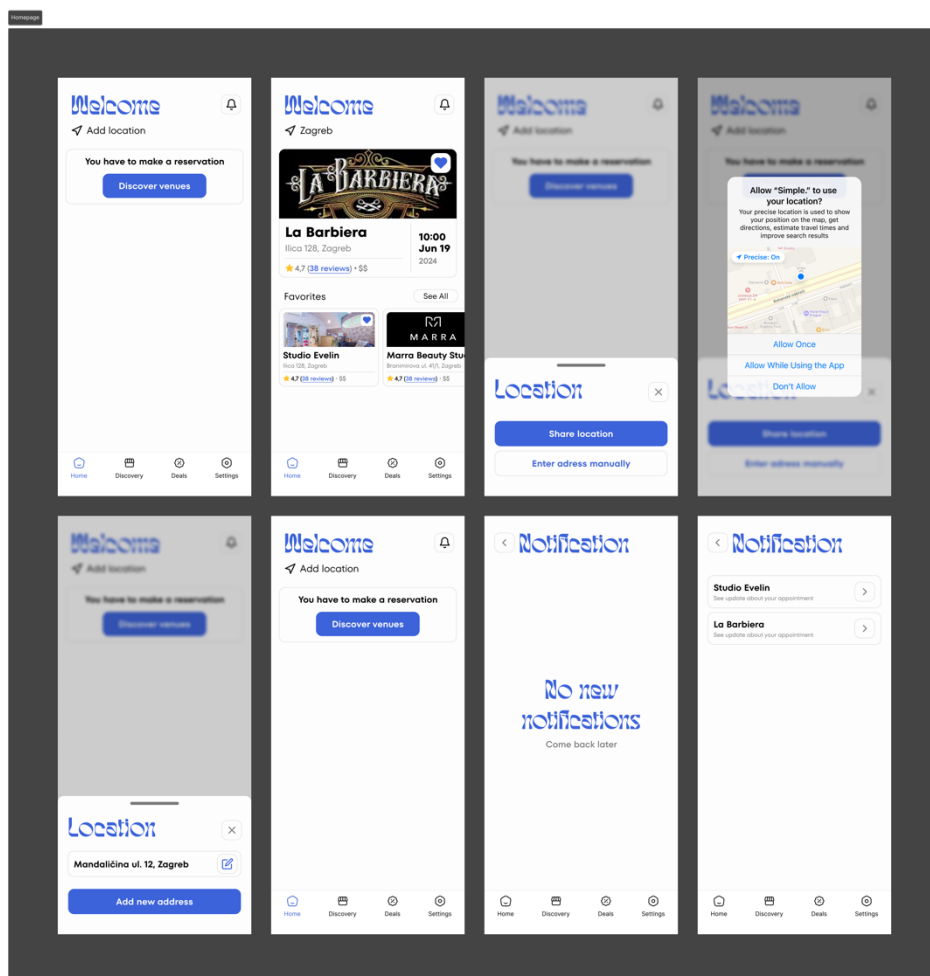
Homepage

Welcome
Add location
You have to make a reservation
Discover venues
Home Discovery Deals Settings

Welcome
Zagreb
LA BARBIERA
La Barbiera
Ilica 128, Zagreb
4,7 (38 reviews) • $$
10:00
Jun 19
2024
Favorites
See All
Studio Evelin
Ilica 128, Zagreb
4,7 (38 reviews) • $$
MARRA
Marra Beauty Stu
Branimirova ul. 41/1, Zagreb
4,7 (38 reviews) • $$
Home Discovery Deals Settings

Welcome
Add location
You have to make a reservation
Discover venues
Location
Share location
Enter adress manually

Welcome
Add location
You have to make a reservation
Allow "Simple." to use your location?
Your precise location is used to show your position on the map, get directions, estimate travel times and improve search results
Precise: On
Allow Once
Allow While Using the App
Don't Allow
Location
Share location
Enter adress manually

Welcome
Add location
You have to make a reservation
Discover venues
Location
Mandaličina ul. 12, Zagreb
Add new address

Welcome
Add location
You have to make a reservation
Discover venues
Home Discovery Deals Settings

Notification
No new notifications
Come back later
Home Discovery Deals Settings

Notification
Studio Evelin
See update about your appointment
La Barbiera
See update about your appointment
Home Discovery Deals Settings